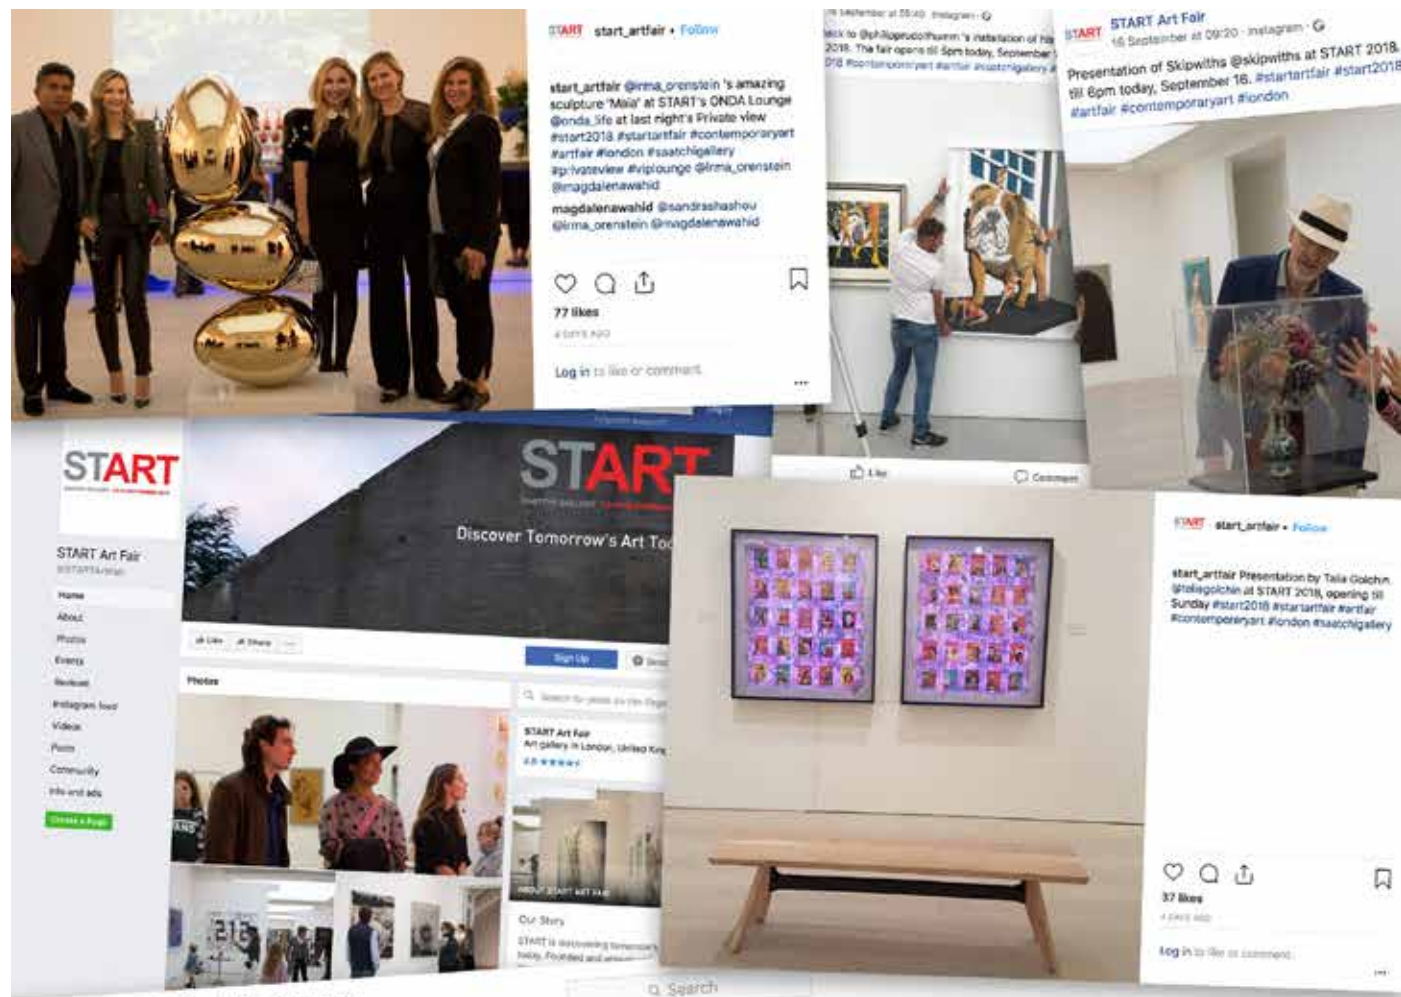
START start_artfair • Follow

start_artfair @irma_orenstein 's amazing sculpture 'Maia' at START's ONDA Lounge @onda_life at last night's Private view #start2018 #startartfair #contemporaryart #artfair #london #saatchigallery #privateview #viplounge @irma_orenstein @magdalenawahid

magdalenawahid @sandrashashou @irma_orenstein @magdalenawahid

77 likes

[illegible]

Log in to like or comment.

...

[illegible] September at 05:40 · Instagram ·

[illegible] to @philippesudolfhumm 's installation of his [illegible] 2018. The fair opens till 5pm today, September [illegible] #contemporaryart #artfair #saatchigallery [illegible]

Like

Comment

START START Art Fair
16 September at 09:20 · Instagram ·

Presentation of Skipwiths @skipwiths at START 2018 till 6pm today, September 16. #startartfair #start2018 #artfair #contemporaryart #london

START

START Art Fair
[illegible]

Home
About
Photos
Events
Reviews
Instagram feed
Videos
Posts
Community
Info and ads
Create a Page

START

Discover Tomorrow's Art To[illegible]

Like
Share
...

Sign Up

Photos

Search for posts on this Page

START Art Fair
Art gallery in London, United Kin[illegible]
4.8 ★★★★★

ABOUT START ART FAIR

Our Story
START is discovering tomorrow's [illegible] today. Founded and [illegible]

212

Search

START start_artfair • Follow

start_artfair Presentation by Talia Golchin @taliagolchin at START 2018, opening till Sunday #start2018 #startartfair #artfair #contemporaryart #london #saatchigallery

37 likes

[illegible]

Log in to like or comment.

...